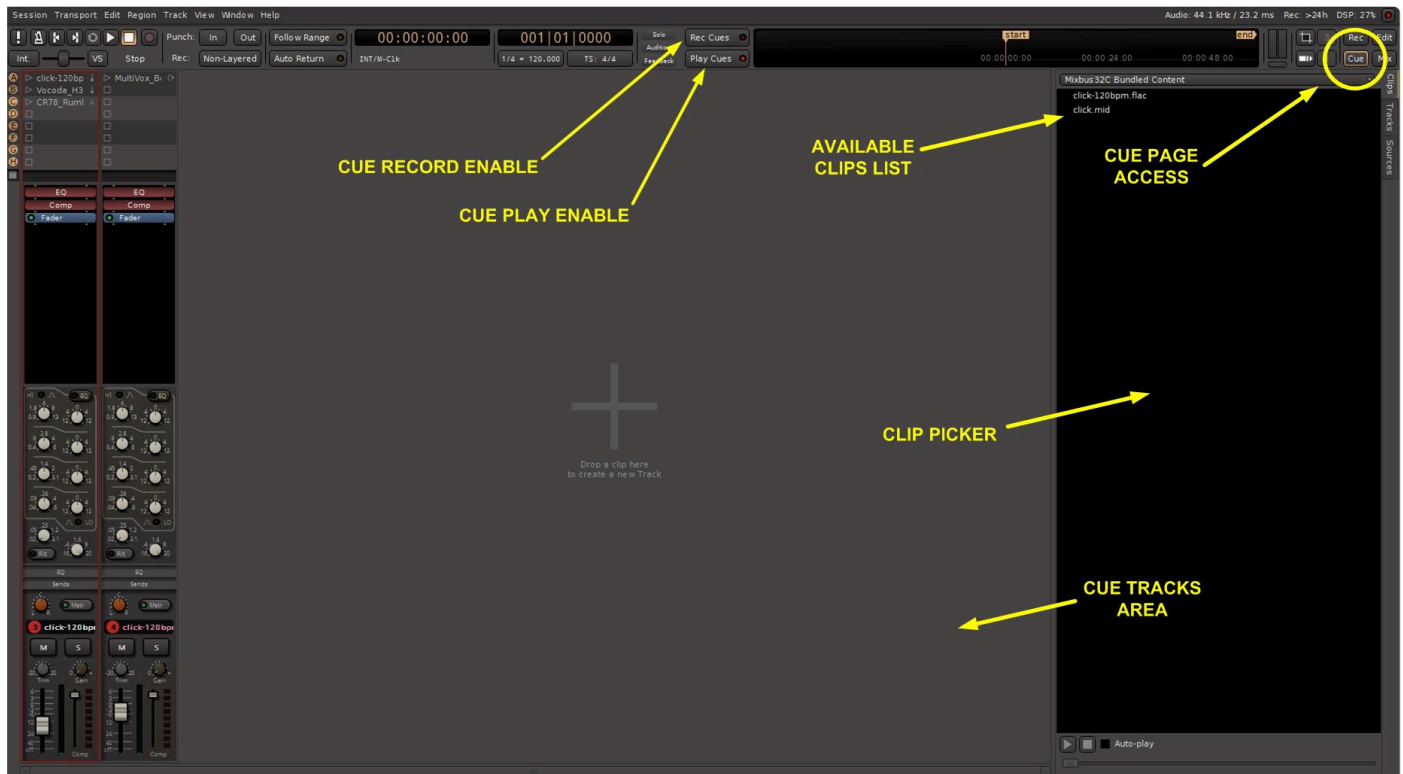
Session Transport Edit Region Track View Window Help

Audio: 44.1 kHz / 23.2 ms Rec: >24h DSP: 27%

Punch: In Out Follow Range 00:00:00:00 001|01|0000 Solo Audition Feedback Rec Cues Play Cues start end Rec Edit

Int. VS Stop Rec: Non-Layered Auto Return INT/M-Clk 1/4 = 120.000 TS: 4/4 00:00:00:00 00:00:24:00 00:00:48:00 Cue Mix

A B C D E F G H

click-120bp Vocoda_H3 CR78_Ruml MultiVox_B

EQ Comp Fader EQ Comp Fader

EQ Sends EQ Sends

click-120bpm click-120bpm

M S M S

Trim Gain Trim Gain

Comp Comp

Drop a clip here to create a new Track

Mixbus32C Bundled Content

click-120bpm.flac
click.mid

Clips Tracks Sources

Auto-play

CUE RECORD ENABLE

CUE PLAY ENABLE

AVAILABLE CLIPS LIST

CUE PAGE ACCESS

CLIP PICKER

CUE TRACKS AREA